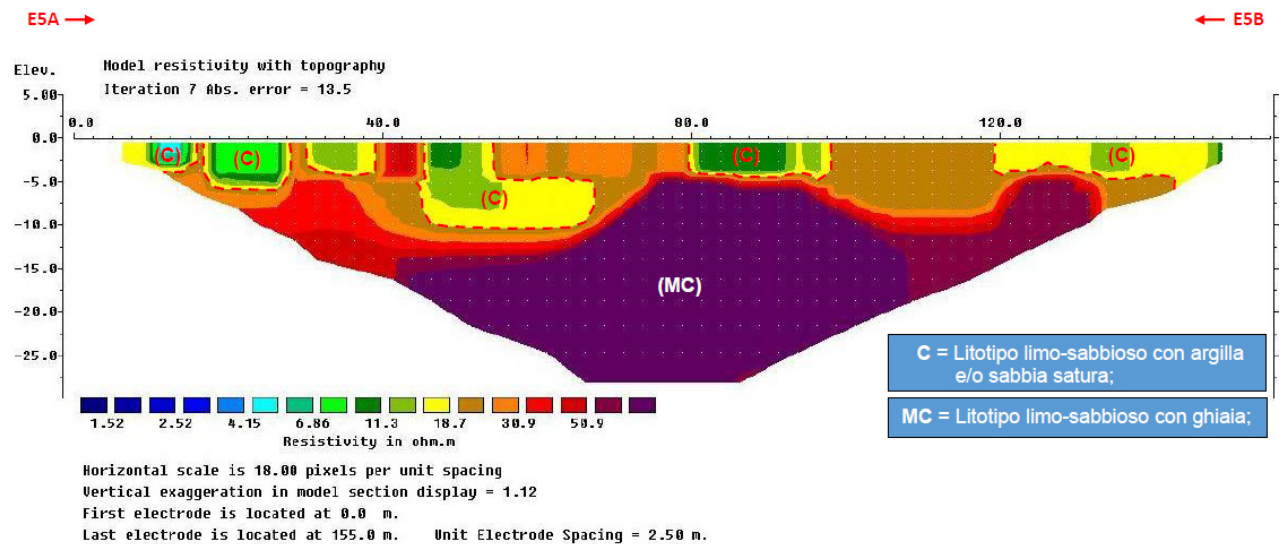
E5A →

← E5B

Model resistivity with topography

Iteration 7 Abs. error = 13.5

Elev.

5.00

0.0

-5.0

-10.0

-15.0

-20.0

-25.0

0.0

40.0

80.0

120.0

(C)

(C)

(C)

(C)

(C)

(MC)

C = Litotipo limo-sabbioso con argilla e/o sabbia satura;

MC = Litotipo limo-sabbioso con ghiaia;

1.52 2.52 4.15 6.86 11.3 18.7 30.9 50.9

Resistivity in ohm.m

Horizontal scale is 18.00 pixels per unit spacing

Vertical exaggeration in model section display = 1.12

First electrode is located at 0.0 m.

Last electrode is located at 155.0 m. Unit Electrode Spacing = 2.50 m.